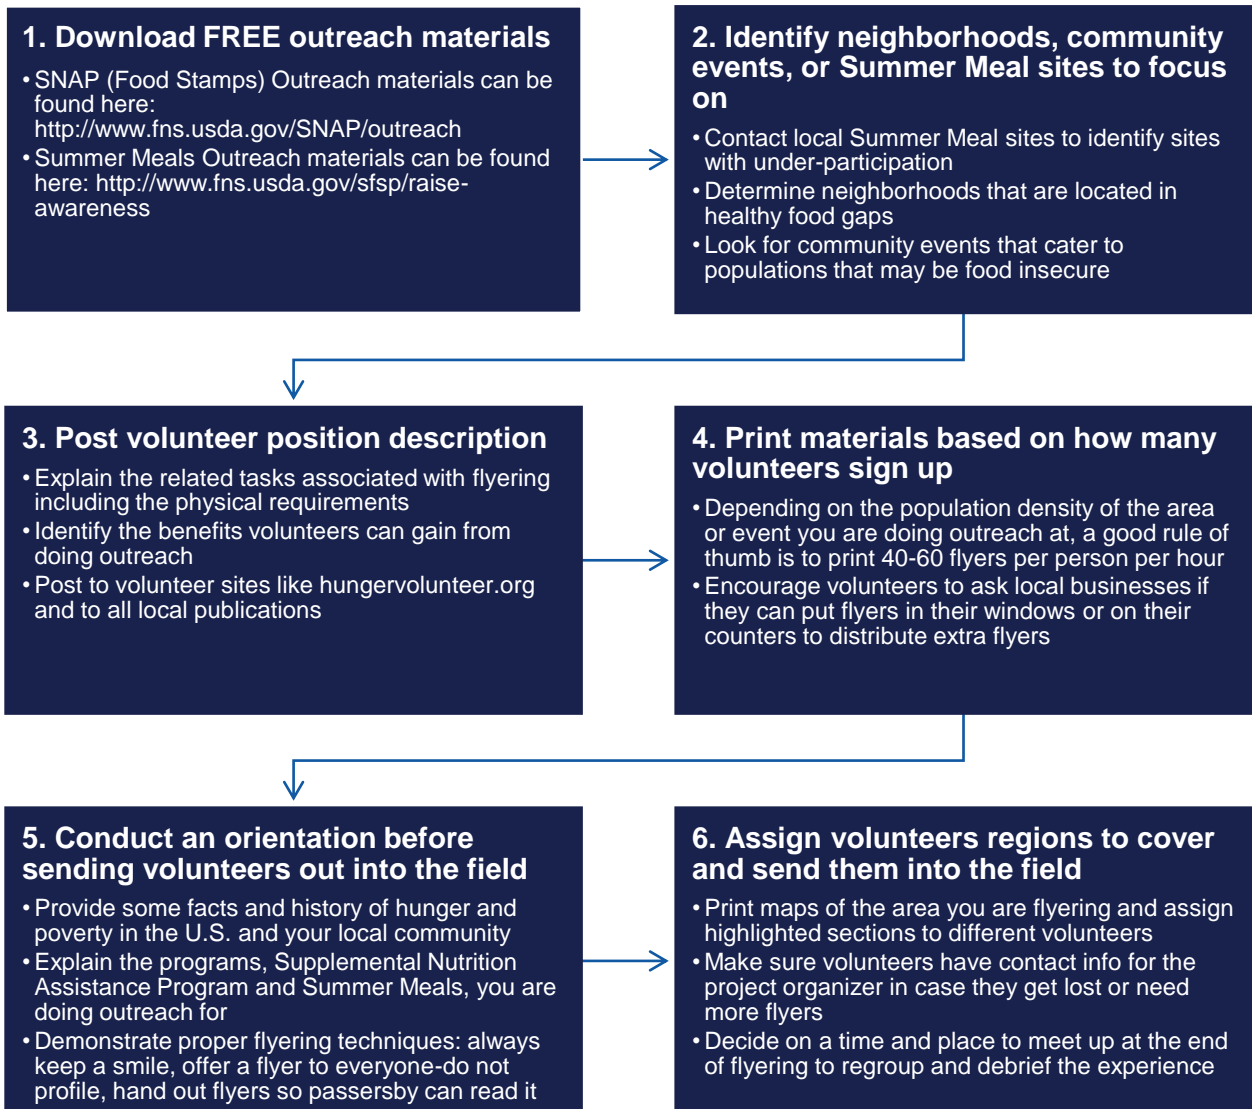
1. Download FREE outreach materials

• SNAP (Food Stamps) Outreach materials can be found here: http://www.fns.usda.gov/SNAP/outreach
• Summer Meals Outreach materials can be found here: http://www.fns.usda.gov/sfsp/raise-awareness

2. Identify neighborhoods, community events, or Summer Meal sites to focus on

• Contact local Summer Meal sites to identify sites with under-participation
• Determine neighborhoods that are located in healthy food gaps
• Look for community events that cater to populations that may be food insecure

3. Post volunteer position description

• Explain the related tasks associated with flyering including the physical requirements
• Identify the benefits volunteers can gain from doing outreach
• Post to volunteer sites like hungervolunteer.org and to all local publications

4. Print materials based on how many volunteers sign up

• Depending on the population density of the area or event you are doing outreach at, a good rule of thumb is to print 40-60 flyers per person per hour
• Encourage volunteers to ask local businesses if they can put flyers in their windows or on their counters to distribute extra flyers

5. Conduct an orientation before sending volunteers out into the field

• Provide some facts and history of hunger and poverty in the U.S. and your local community
• Explain the programs, Supplemental Nutrition Assistance Program and Summer Meals, you are doing outreach for
• Demonstrate proper flyering techniques: always keep a smile, offer a flyer to everyone-do not profile, hand out flyers so passersby can read it

6. Assign volunteers regions to cover and send them into the field

• Print maps of the area you are flyering and assign highlighted sections to different volunteers
• Make sure volunteers have contact info for the project organizer in case they get lost or need more flyers
• Decide on a time and place to meet up at the end of flyering to regroup and debrief the experience